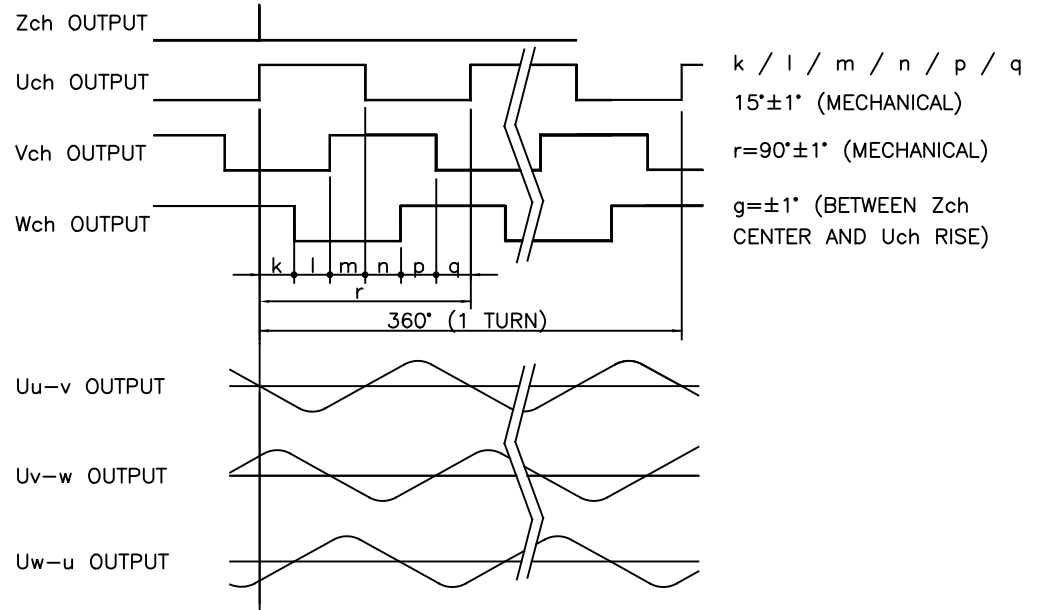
Zch OUTPUT

Uch OUTPUT

Vch OUTPUT

Wch OUTPUT

k l m n p q

r

360° (1 TURN)

k / l / m / n / p / q
15°±1° (MECHANICAL)

r=90°±1° (MECHANICAL)

g=±1° (BETWEEN Zch CENTER AND Uch RISE)

Uu–v OUTPUT

Uv–w OUTPUT

Uw–u OUTPUT